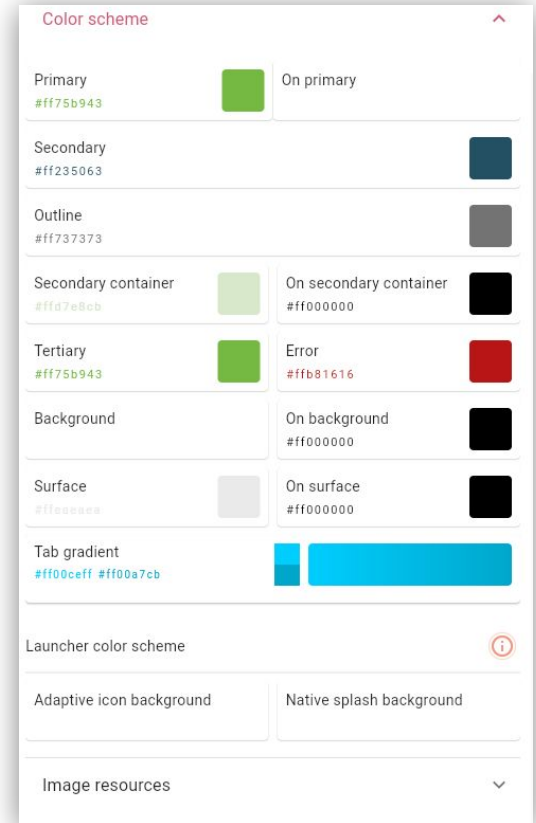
Color scheme

Primary
#ff75b943

On primary

Secondary
#ff235063

Outline
#ff737373

Secondary container
#ffd7e8cb

On secondary container
#ff000000

Tertiary
#ff75b943

Error
#ffb81616

Background

On background
#ff000000

Surface
#ffeeeeee

On surface
#ff000000

Tab gradient
#ff00ceff #ff00a7cb

Launcher color scheme

Adaptive icon background

Native splash background

Image resources